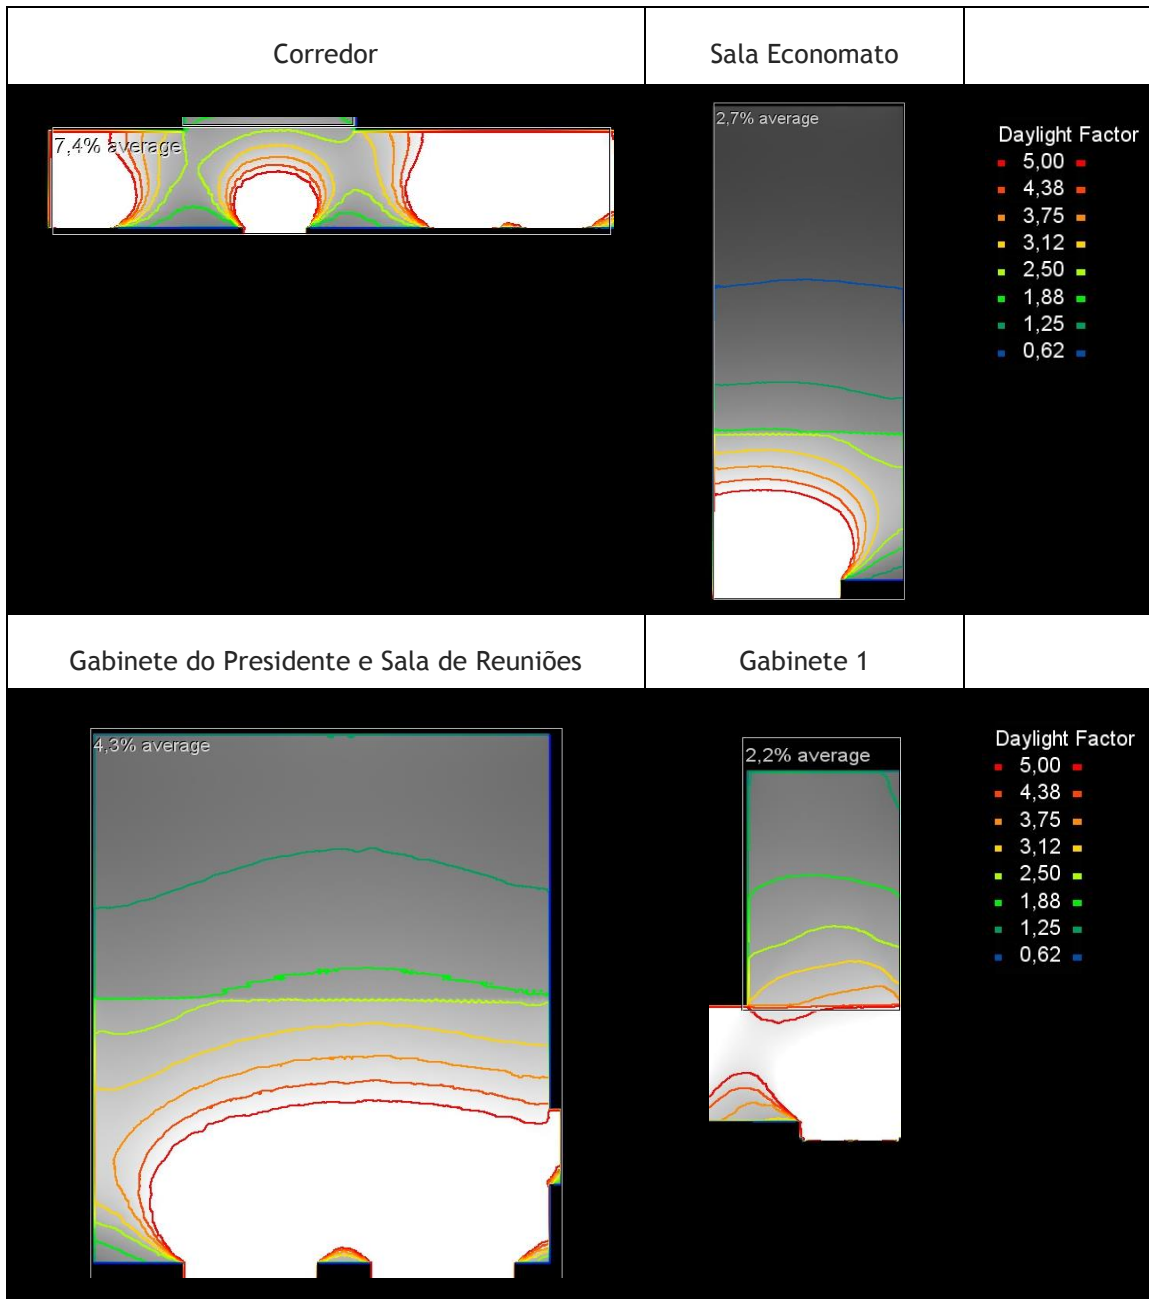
| Corredor | Sala Economato | |
|---|---|---|
| 7,4% average | 2,7% average | Daylight Factor 5,00 4,38 3,75 3,12 2,50 1,88 1,25 0,62 |
| Gabinete do Presidente e Sala de Reuniões | Gabinete 1 | |
| 4,3% average | 2,2% average | Daylight Factor 5,00 4,38 3,75 3,12 2,50 1,88 1,25 0,62 |